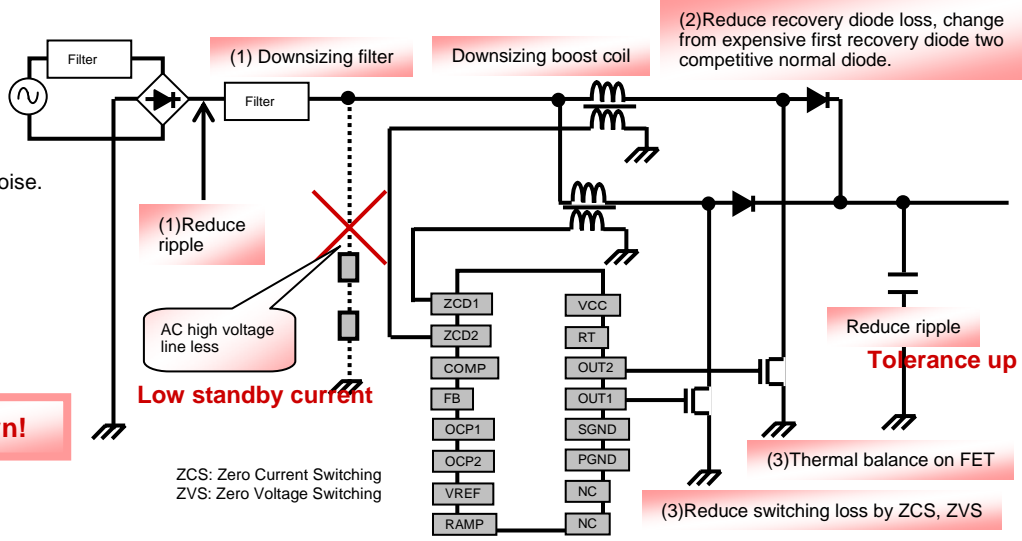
(2)Reduce recovery diode loss, change from expensive first recovery diode two competitive normal diode.

Filter

(1) Downsizing filter

Downsizing boost coil

Filter

oise.

(1)Reduce ripple

AC high voltage line less

Low standby current

n!

ZCD1
ZCD2
COMP
FB
OCP1
OCP2
VREF
RAMP

VCC
RT
OUT2
OUT1
SGND
PGND
NC
NC

Reduce ripple

Tolerance up

ZCS: Zero Current Switching
ZVS: Zero Voltage Switching

(3)Thermal balance on FET

(3)Reduce switching loss by ZCS, ZVS